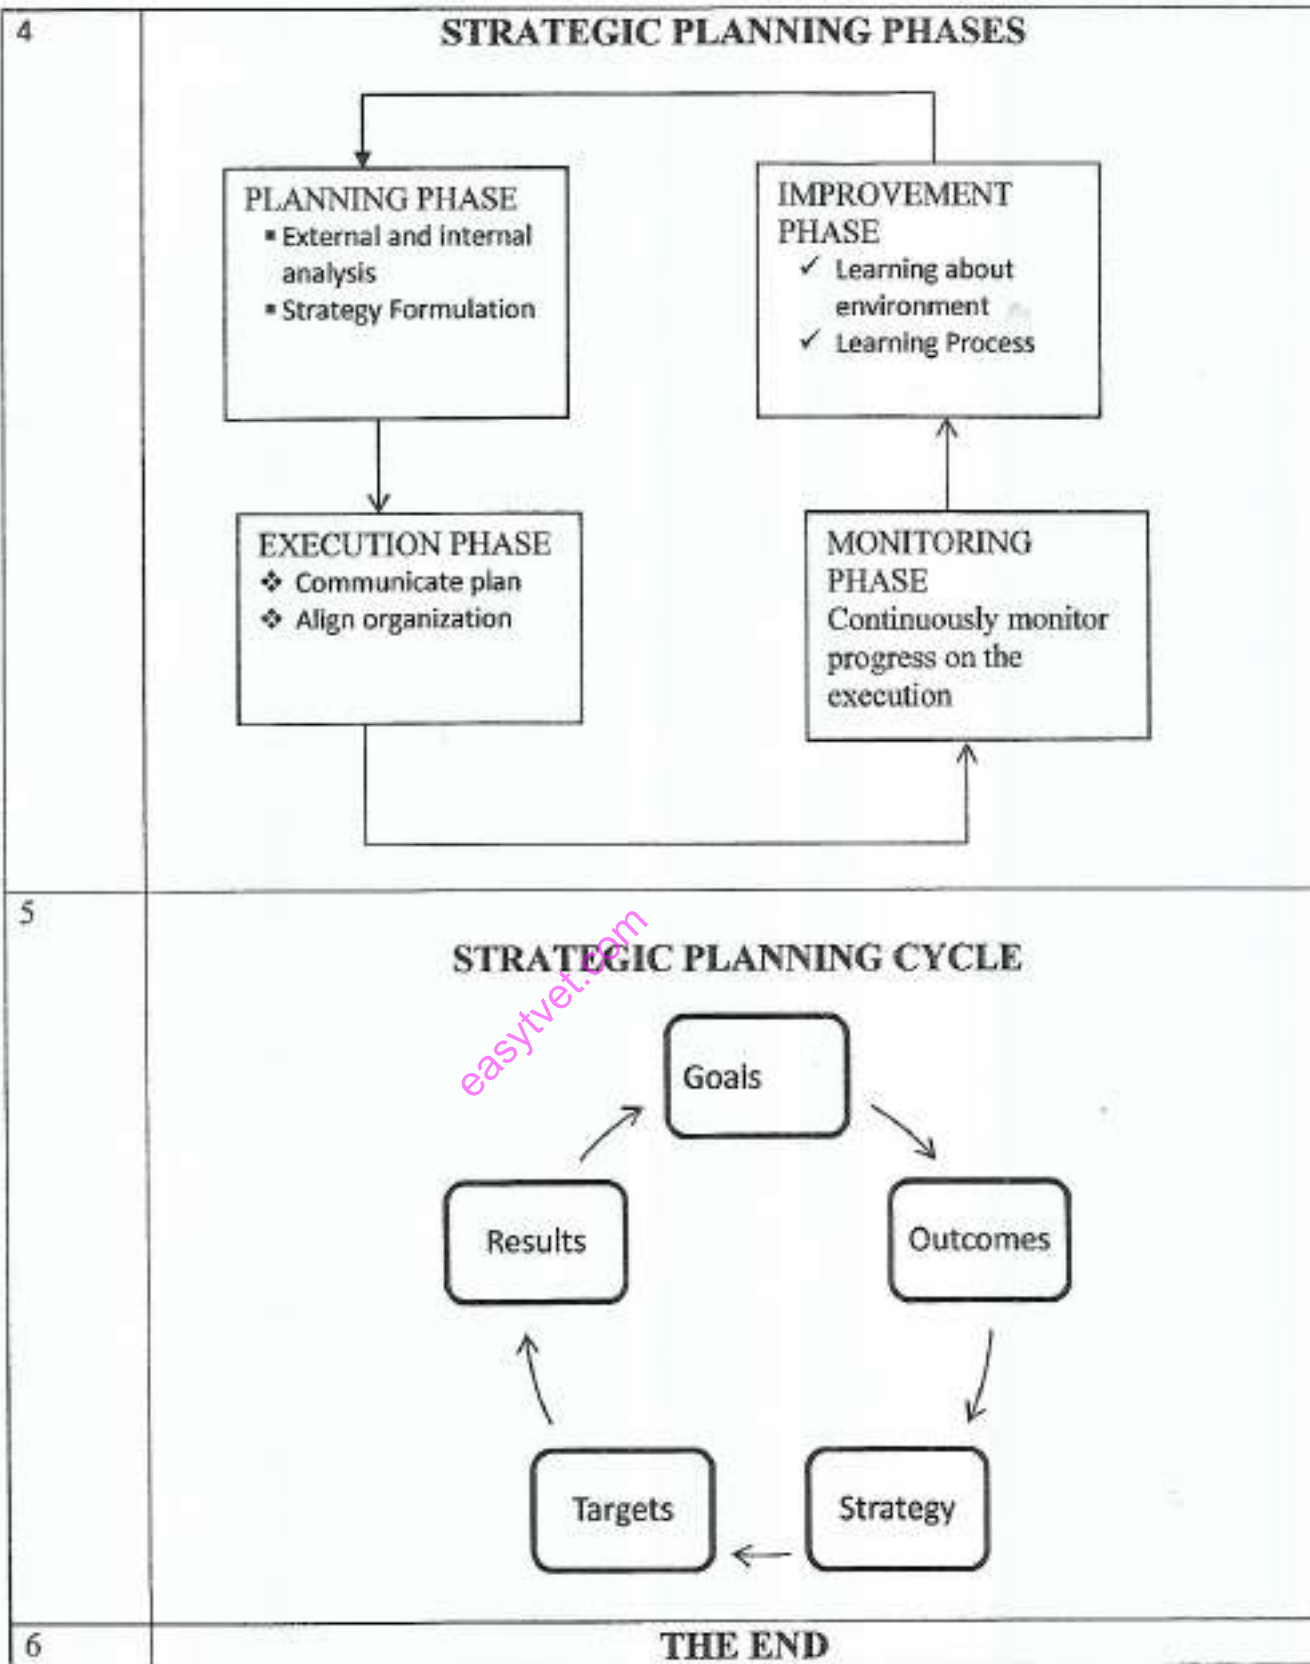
4

STRATEGIC PLANNING PHASES

PLANNING PHASE
▪ External and internal analysis
▪ Strategy Formulation

IMPROVEMENT PHASE
✓ Learning about environment
✓ Learning Process

EXECUTION PHASE
❖ Communicate plan
❖ Align organization

MONITORING PHASE
Continuously monitor progress on the execution

5

STRATEGIC PLANNING CYCLE

easytvet.com

Goals

Outcomes

Strategy

Targets

Results

6

THE END